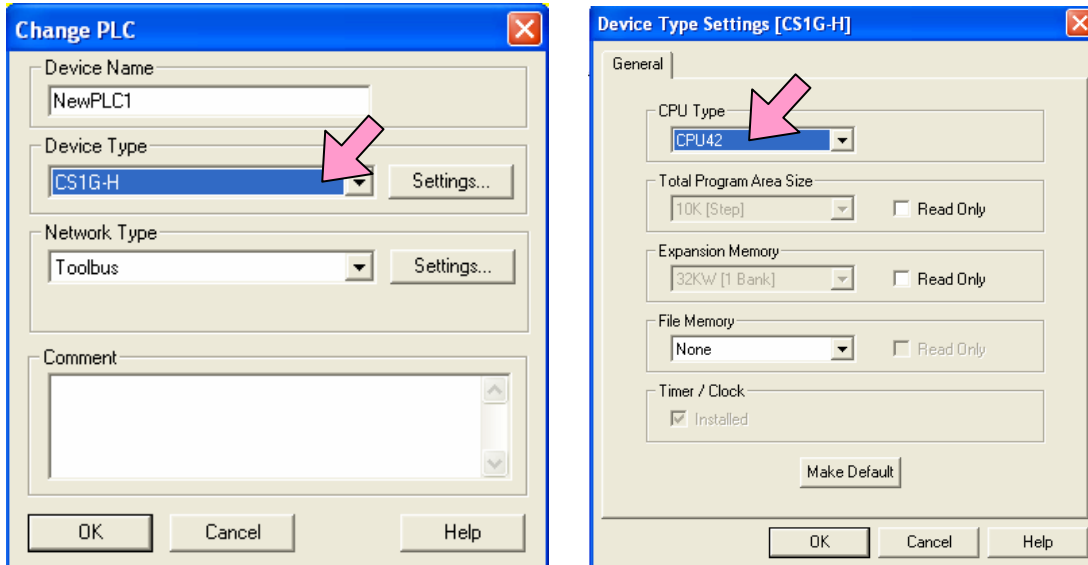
Change PLC

Device Name
NewPLC1

Device Type
CS1G-H
Settings...

Network Type
Toolbus
Settings...

Comment

OK
Cancel
Help

Device Type Settings [CS1G-H]

General

CPU Type
CPU42

Total Program Area Size
10K [Step]
Read Only

Expansion Memory
32KW [1 Bank]
Read Only

File Memory
None
Read Only

Timer / Clock
Installed

Make Default

OK
Cancel
Help